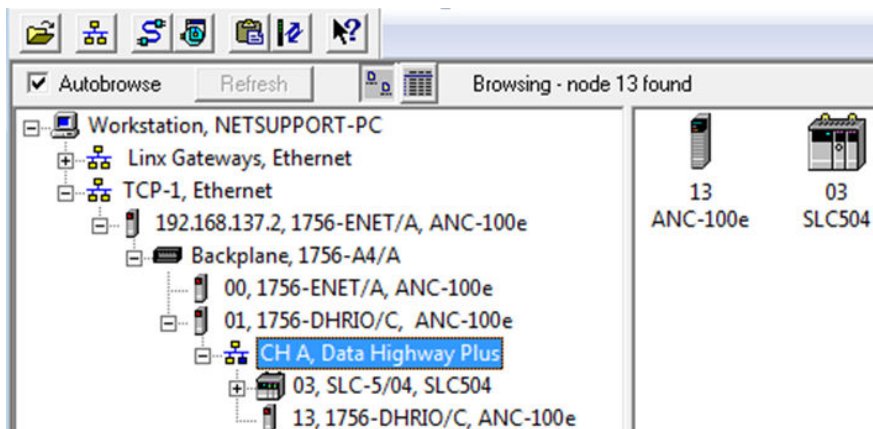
Autobrowse
Refresh
Browsing - node 13 found

Workstation, NETSUPPORT-PC
Linx Gateways, Ethernet
TCP-1, Ethernet
192.168.137.2, 1756-ENET/A, ANC-100e
Backplane, 1756-A4/A
00, 1756-ENET/A, ANC-100e
01, 1756-DHRIO/C, ANC-100e
CH A, Data Highway Plus
03, SLC-5/04, SLC504
13, 1756-DHRIO/C, ANC-100e

13
ANC-100e

03
SLC504